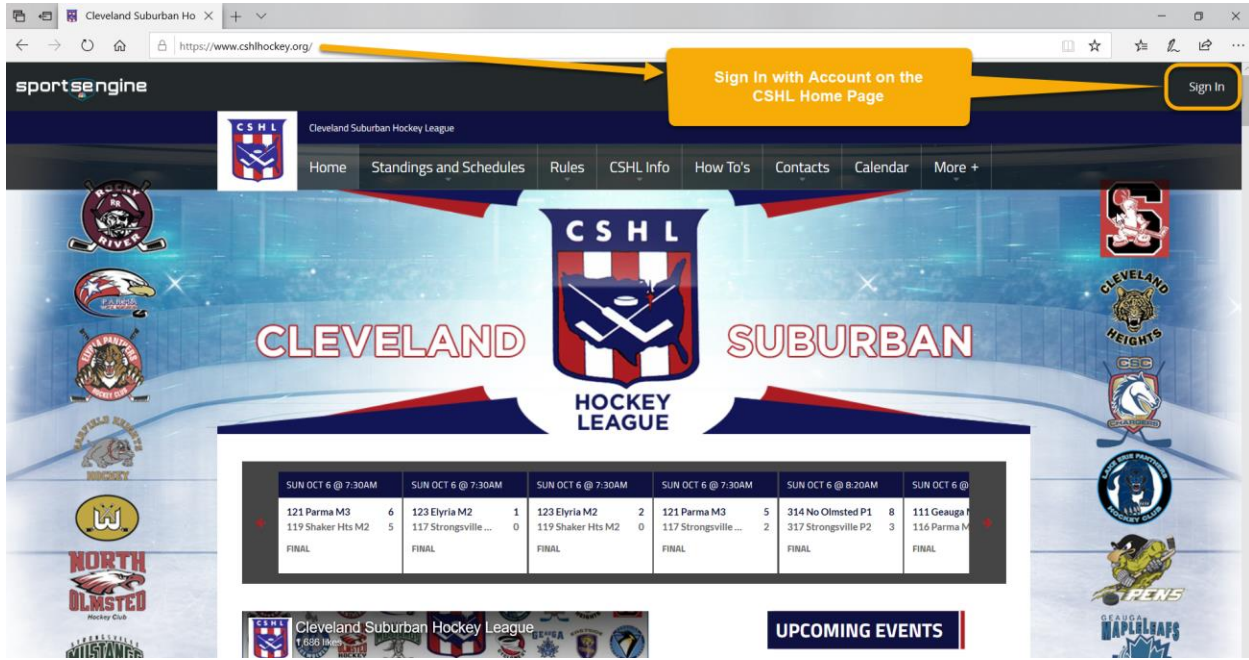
Cleveland Suburban Ho ×

https://www.cshlhockey.org/

sportsengine

Sign In with Account on the CSHL Home Page

Sign In

CSHL

Cleveland Suburban Hockey League

Home Standings and Schedules Rules CSHL Info How To's Contacts Calendar More +

CSHL

CLEVELAND SUBURBAN

HOCKEY LEAGUE

| SUN OCT 6 @ 7:30AM | SUN OCT 6 @ 7:30AM | SUN OCT 6 @ 7:30AM | SUN OCT 6 @ 7:30AM | SUN OCT 6 @ 8:20AM | SUN OCT 6 @ |
|---|---|---|---|---|---|
| 121 Parma M3 6 | 123 Elyria M2 1 | 123 Elyria M2 2 | 121 Parma M3 5 | 314 No Olmsted P1 8 | 111 Geauga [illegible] |
| 119 Shaker Hts M2 5 | 117 Strongsville ... 0 | 119 Shaker Hts M2 0 | 117 Strongsville ... 2 | 317 Strongsville P2 3 | 116 Parma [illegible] |
| FINAL | FINAL | FINAL | FINAL | FINAL | FINAL |

Cleveland Suburban Hockey League
686 likes

UPCOMING EVENTS

RIVER

NORTH OLMSTED Hockey Club

CLEVELAND HEIGHTS

CSC

PENS

GEAUGA MAPLE LEAFS